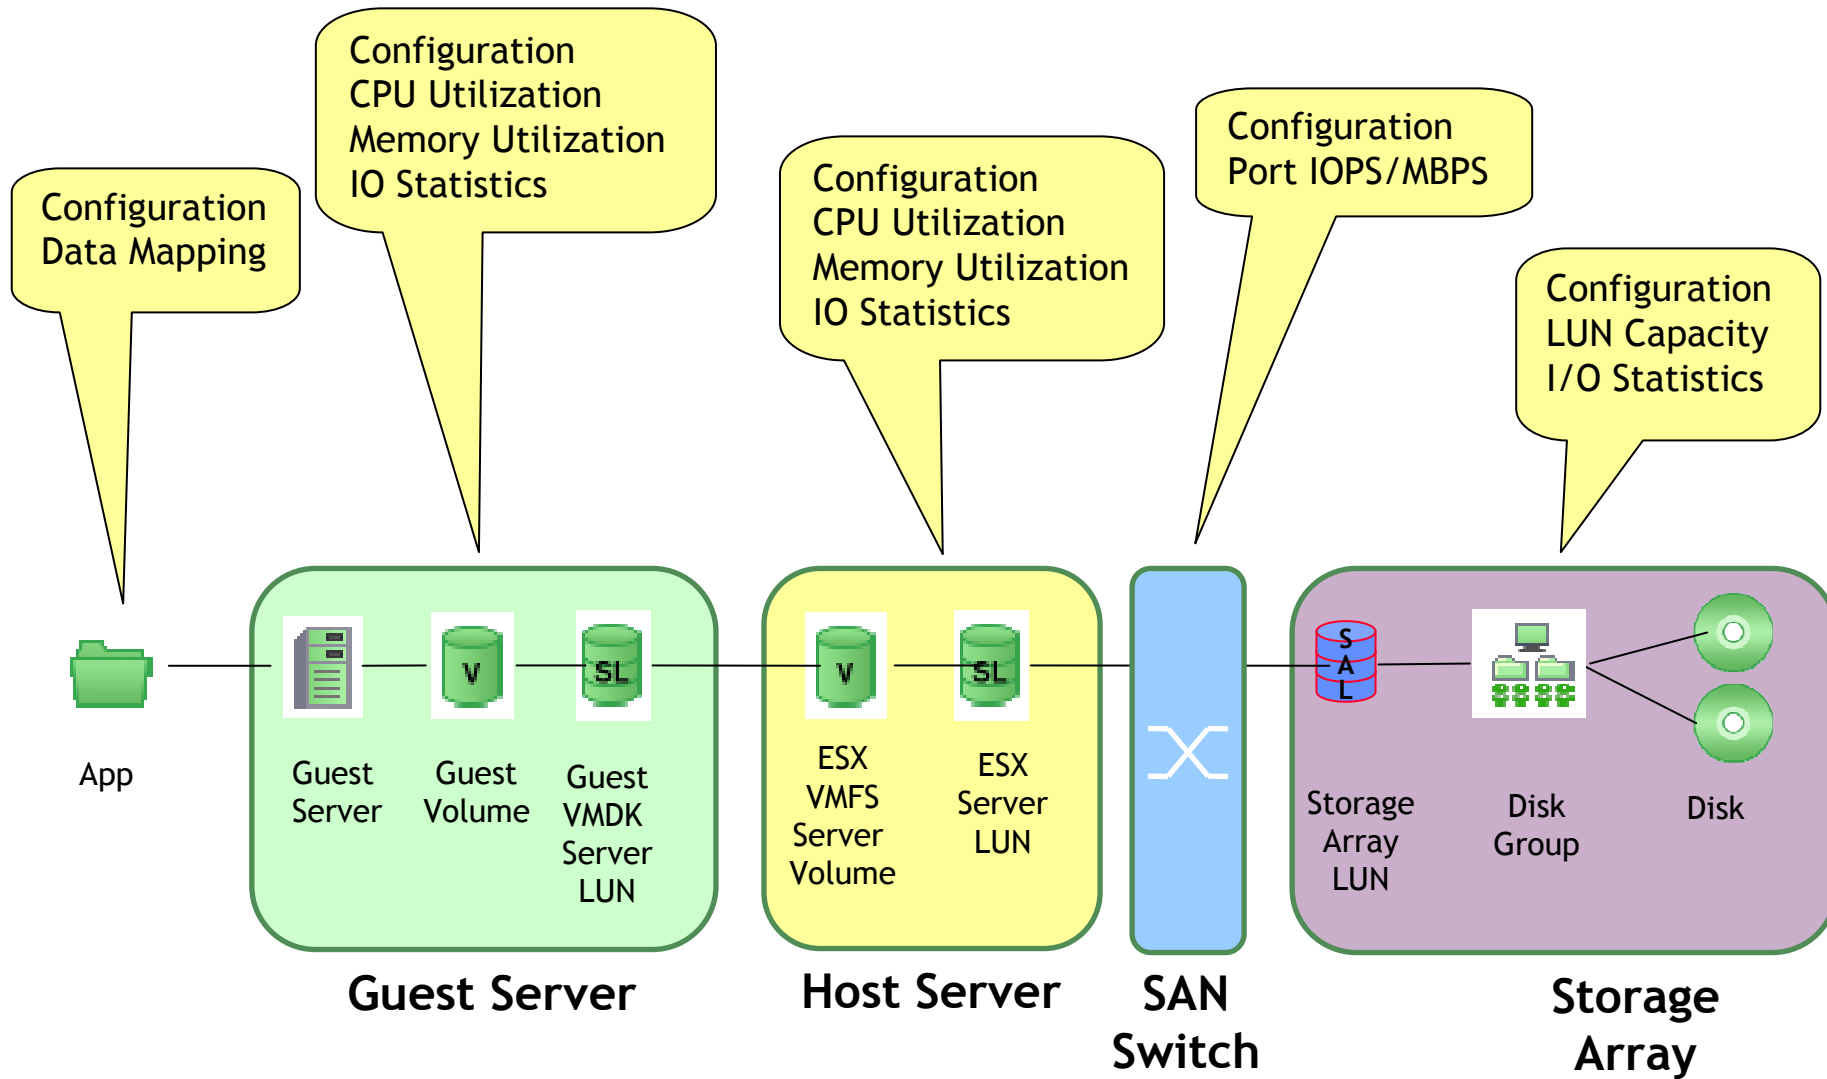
Configuration
CPU Utilization
Memory Utilization
IO Statistics

Configuration
Data Mapping

Configuration
CPU Utilization
Memory Utilization
IO Statistics

Configuration
Port IOPS/MBPS

Configuration
LUN Capacity
I/O Statistics

App

V

SL

Guest Server

Guest Volume

Guest VMDK Server LUN

V

SL

ESX VMFS Server Volume

ESX Server LUN

S
A
L

Storage Array LUN

Disk Group

Disk

Guest Server

Host Server

SAN Switch

Storage Array